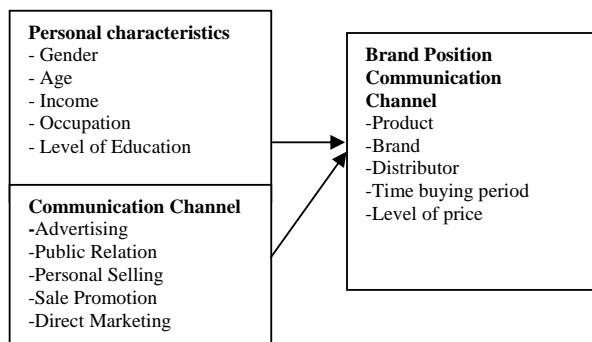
**Personal characteristics**
- Gender
- Age
- Income
- Occupation
- Level of Education

**Communication Channel**
-Advertising
-Public Relation
-Personal Selling
-Sale Promotion
-Direct Marketing

**Brand Position Communication Channel**
-Product
-Brand
-Distributor
-Time buying period
-Level of price